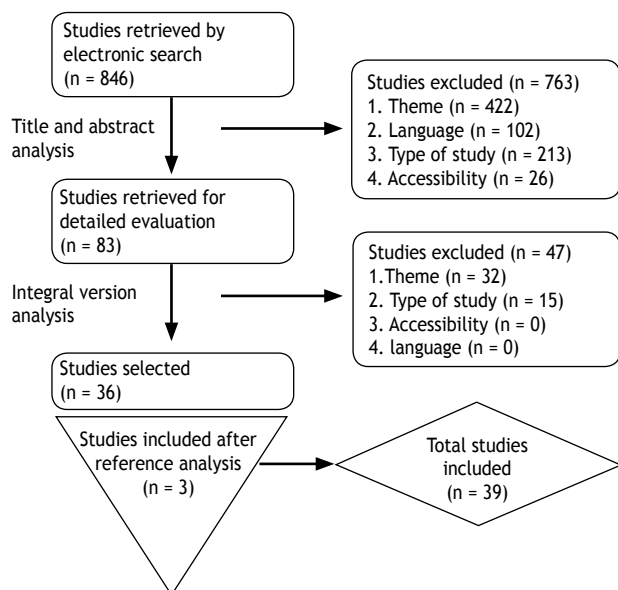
Studies retrieved by electronic search (n = 846)

Title and abstract analysis

Studies excluded (n = 763)
1. Theme (n = 422)
2. Language (n = 102)
3. Type of study (n = 213)
4. Accessibility (n = 26)

Studies retrieved for detailed evaluation (n = 83)

Integral version analysis

Studies excluded (n = 47)
1.Theme (n = 32)
2. Type of study (n = 15)
3. Accessibility (n = 0)
4. language (n = 0)

Studies selected (n = 36)

Studies included after reference analysis (n = 3)

Total studies included (n = 39)